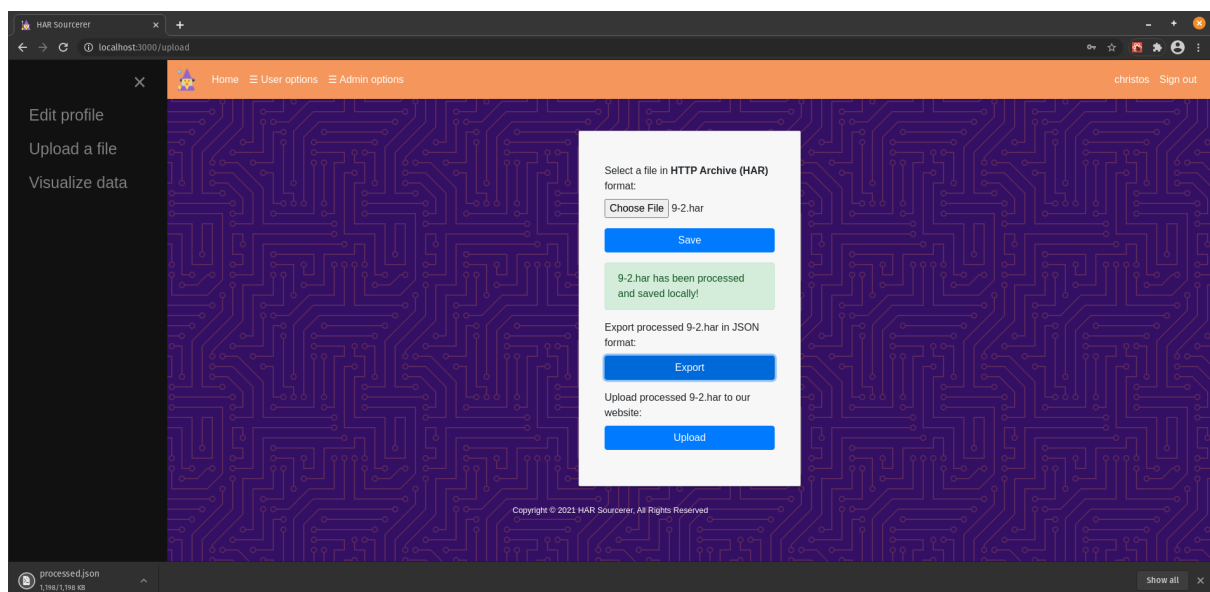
HAR Sourcerer ×
+
localhost:3000/upload

×
Edit profile
Upload a file
Visualize data

Home ☰ User options ☰ Admin options
christos Sign out

Select a file in **HTTP Archive (HAR)** format:

Choose File 9-2.har

Save

9-2.har has been processed and saved locally!

Export processed 9-2.har in JSON format:

Export

Upload processed 9-2.har to our website:

Upload

Copyright © 2021 HAR Sourcerer, All Rights Reserved

processed.json
1,198/1,198 KB

Show all ×